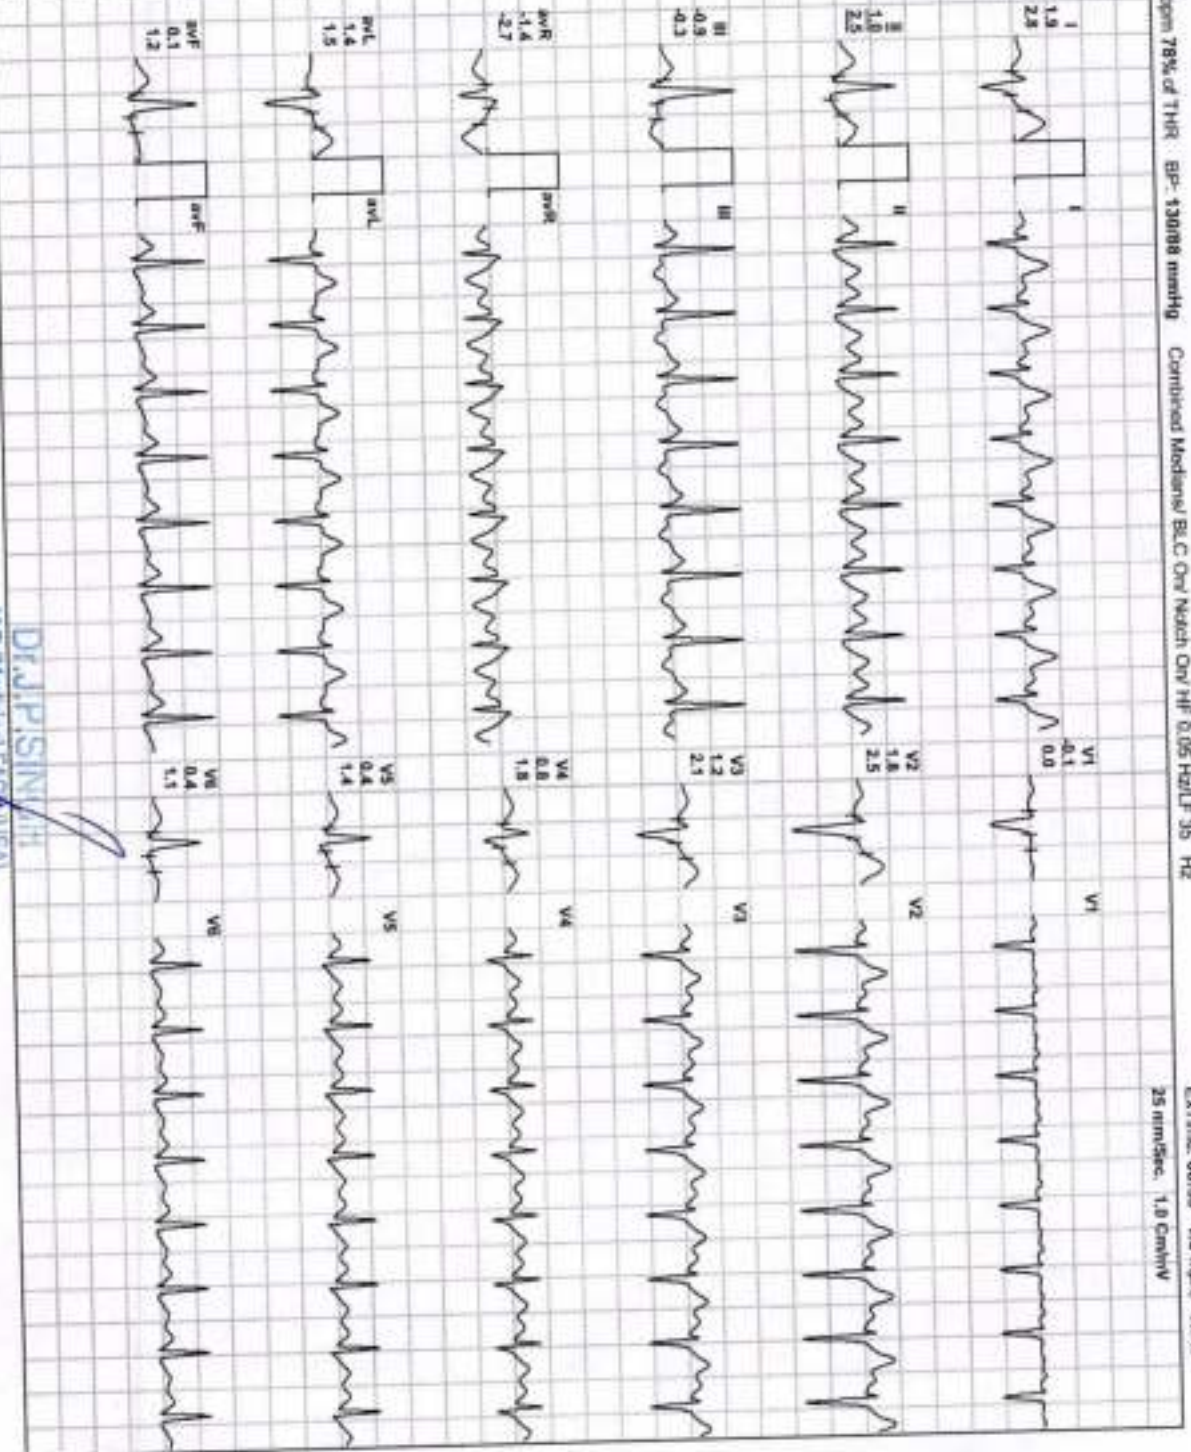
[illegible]pm 78% of THR BP- 130/88 mmHg Combined Medians/ BLC On/ Notch On/ HF 0.05 Hz/LF 35 Hz

25 mm/Sec. 1.0 Cm/mV

I
1.9
2.8

II
1.0
2.5

III
-0.9
-0.3

aVR
-1.4
-2.7

aVL
1.4
1.5

aVF
0.1
1.2

I

II

III

aVR

aVL

aVF

V1
-0.1
0.0

V2
1.6
2.5

V3
1.2
2.1

V4
0.8
1.8

V5
0.4
1.4

V6
0.4
1.1

V1

V2

V3

V4

V5

V6

Dr.J.P.SINGH